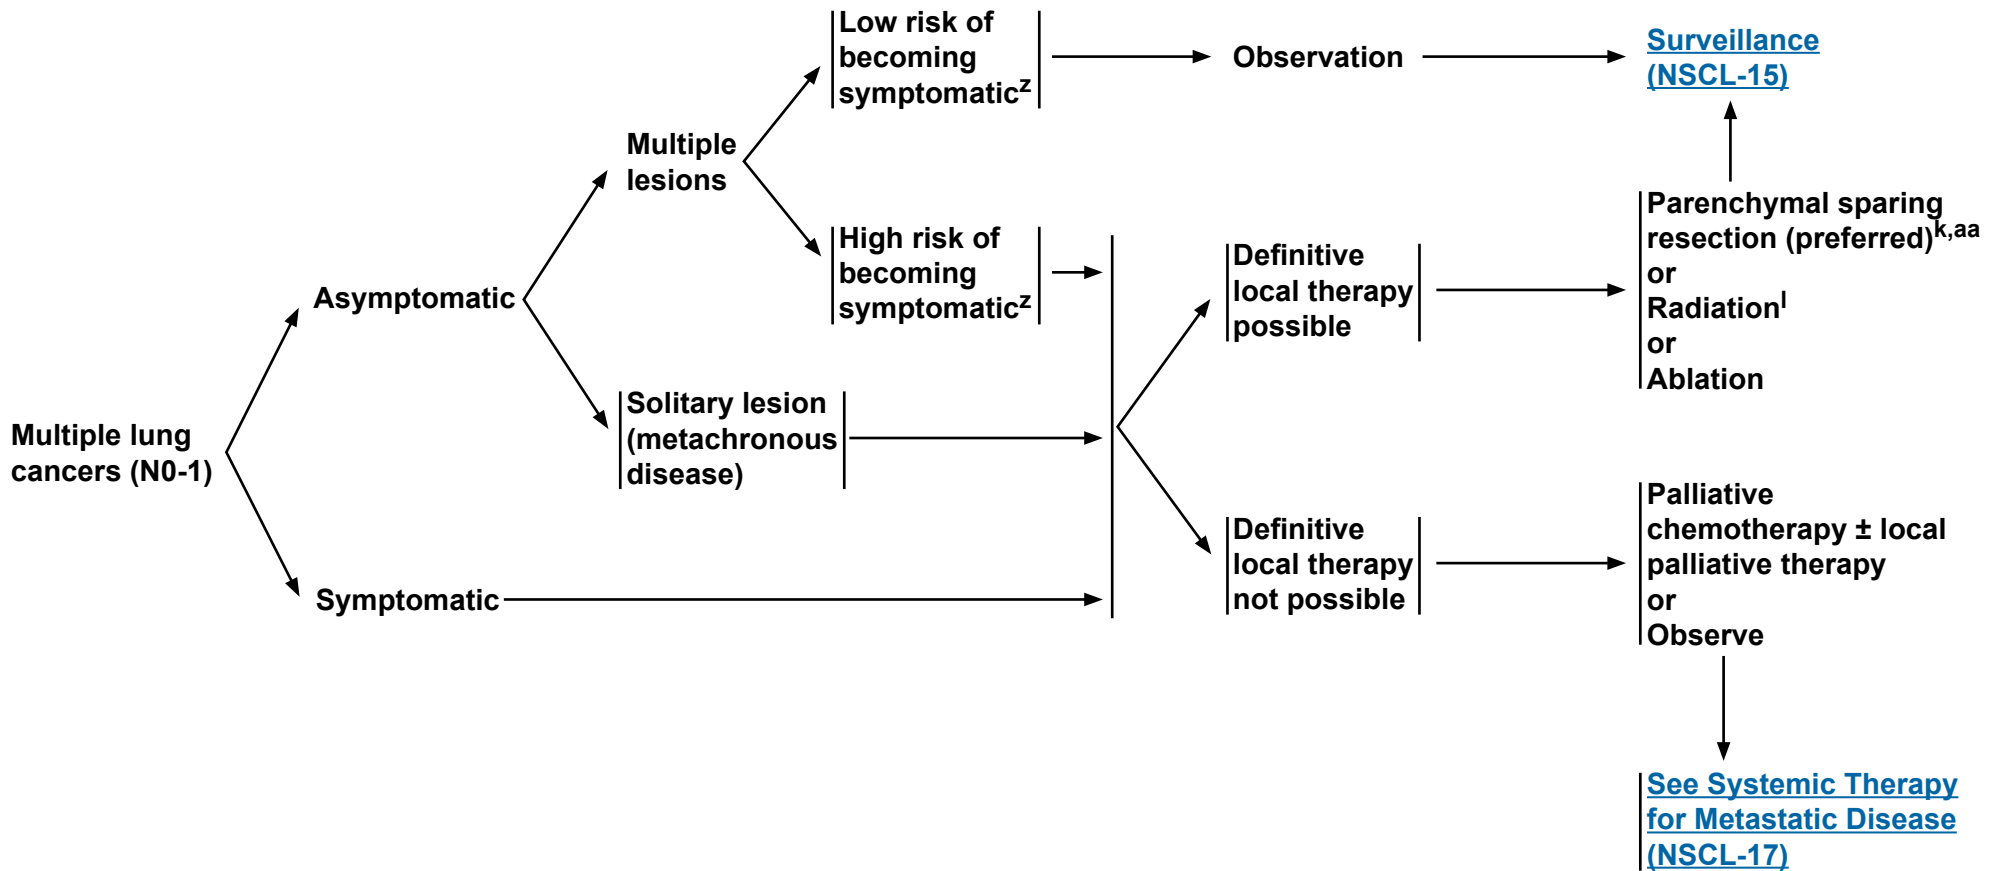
Multiple lung cancers (N0-1)

Asymptomatic

Multiple lesions

Low risk of becoming symptomatic$^{z}$

Observation

Surveillance (NSCL-15)

High risk of becoming symptomatic$^{z}$

Solitary lesion (metachronous disease)

Symptomatic

Definitive local therapy possible

Parenchymal sparing resection (preferred)$^{k,aa}$
or
Radiation$^{l}$
or
Ablation

Definitive local therapy not possible

Palliative chemotherapy ± local palliative therapy
or
Observe

See Systemic Therapy for Metastatic Disease (NSCL-17)